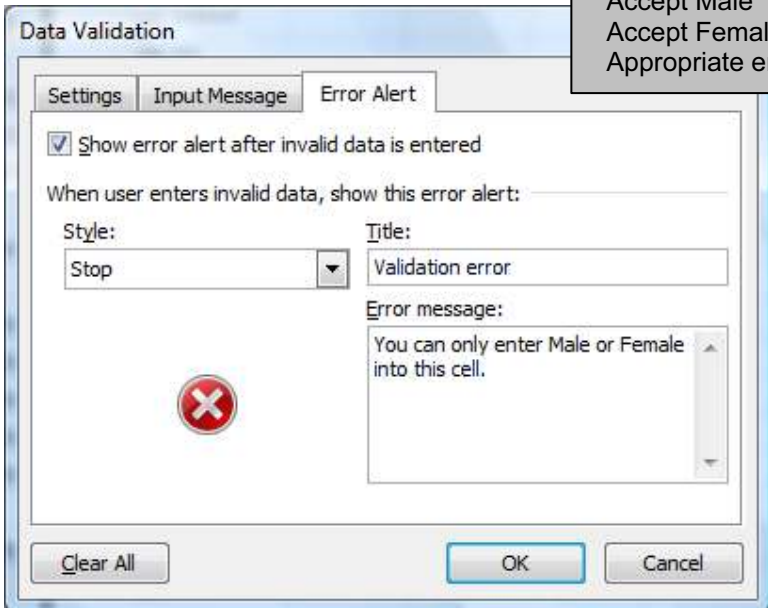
Data Validation

Accept Male
Accept Femal
Appropriate e

Settings | Input Message | Error Alert

Show error alert after invalid data is entered

When user enters invalid data, show this error alert:

Style:
Stop

Title:
Validation error

Error message:
You can only enter Male or Female into this cell.

Clear All

OK

Cancel